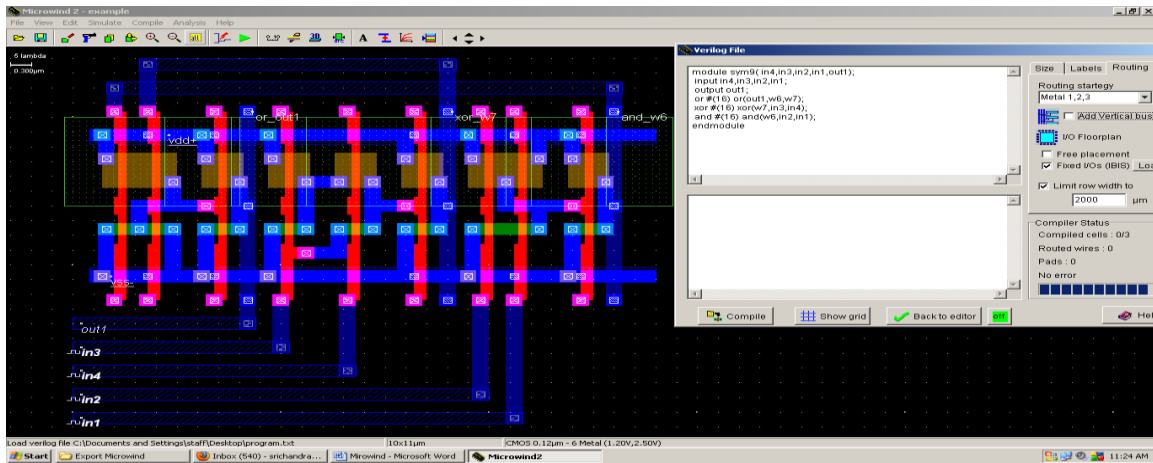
Microwind 2 - example
File View Edit Simulate Compile Analysis Help

5 lambda
0.300µm

or_out1
xor_w7
and_w6
vdd+
vss-
out1
in3
in4
in2
in1

Verilog File
module sym9( in4,in3,in2,in1,out1);
input in4,in3,in2,in1;
output out1;
or #(16) or(out1,w6,w7);
xor #(16) xor(w7,in3,in4);
and #(16) and(w6,in2,in1);
endmodule

Size Labels Routing
Routing startegy
Metal 1,2,3
Add Vertical bus
I/O Floorplan
Free placement
Fixed I/Os (IBIS) Loa
Limit row width to
2000 µm
Compiler Status
Compiled cells : 0/3
Routed wires : 0
Pads : 0
No error

Compile Show grid Back to editor off Hel

Load verilog file C:\Documents and Settings\staff\Desktop\program.txt 10x11µm CMOS 0.12µm - 6 Metal (1.20V,2.50V)

Start Export Microwind Inbox (540) - srichandra... Microwind - Microsoft Word Microwind2 11:24 AM